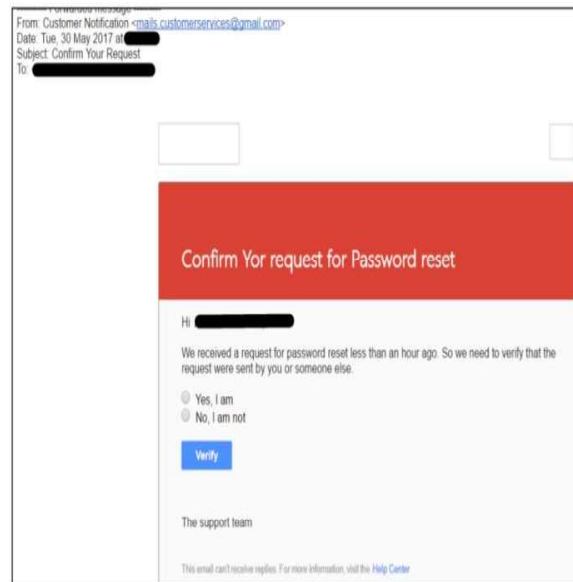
---------- Forwarded message ----------
From: Customer Notification <mails.customerservices@gmail.com>
Date: Tue, 30 May 2017 at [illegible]
Subject: Confirm Your Request
To: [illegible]

Confirm Yor request for Password reset

Hi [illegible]

We received a request for password reset less than an hour ago. So we need to verify that the request were sent by you or someone else.

Yes, I am
No, I am not

Verify

The support team

This email can't receive replies. For more information, visit the Help Center